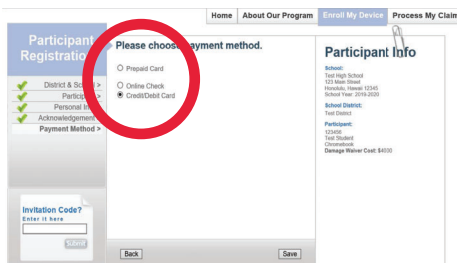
Home | About Our Program | Enroll My Device | Process My Claim

Participant Registration

District & Sc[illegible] >
Particip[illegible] >
Personal In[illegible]
Acknowledgement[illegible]
Payment Method >

Invitation Code?
Enter it here
Submit

Please choose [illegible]ayment method.

Prepaid Card

Online Check
Credit/Debit Card

Back
Save

Participant Info

School:
Test High School
123 Main Street
Honolulu, Hawaii 12345
School Year: 2019-2020

School District:
Test District

Participant:
123456
Test Student
Chromebook
Damage Waiver Cost: $40.00